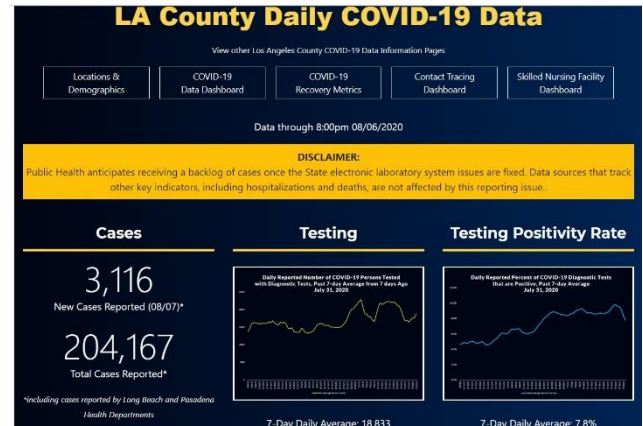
LA County Daily COVID-19 Data

View other Los Angeles County COVID-19 Data Information Pages

Locations & Demographics

COVID-19 Data Dashboard

COVID-19 Recovery Metrics

Contact Tracing Dashboard

Skilled Nursing Facility Dashboard

Data through 8:00pm 08/06/2020

DISCLAIMER:
Public Health anticipates receiving a backlog of cases once the State electronic laboratory system issues are fixed. Data sources that track other key indicators, including hospitalizations and deaths, are not affected by this reporting issue..

Cases

3,116
New Cases Reported (08/07)*

204,167
Total Cases Reported*

*including cases reported by Long Beach and Pasadena Health Departments

Testing

Daily Reported Number of COVID-19 Persons Tested with Diagnostic Tests, Past 7-day Average from 7 days Ago
July 31, 2020

7-Day Daily Average: 18,833

Testing Positivity Rate

Daily Reported Percent of COVID-19 Diagnostic Tests that are Positive, Past 7-day Average
July 31, 2020

7-Day Daily Average: 7.8%